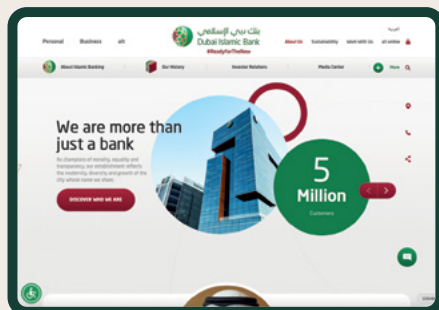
Personal Business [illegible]

بنك دبي الإسلامي
Dubai Islamic Bank
#ReadyForTheNew

العربية

About Us Sustainability Work With Us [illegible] online

About Islamic Banking

Our History

Investor Relations

Media Center

More

We are more than just a bank

As champions of morality, equality and transparency, our establishment reflects the resilience, diversity and growth of the city where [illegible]

DISCOVER WHO WE ARE

5

Million

Customers